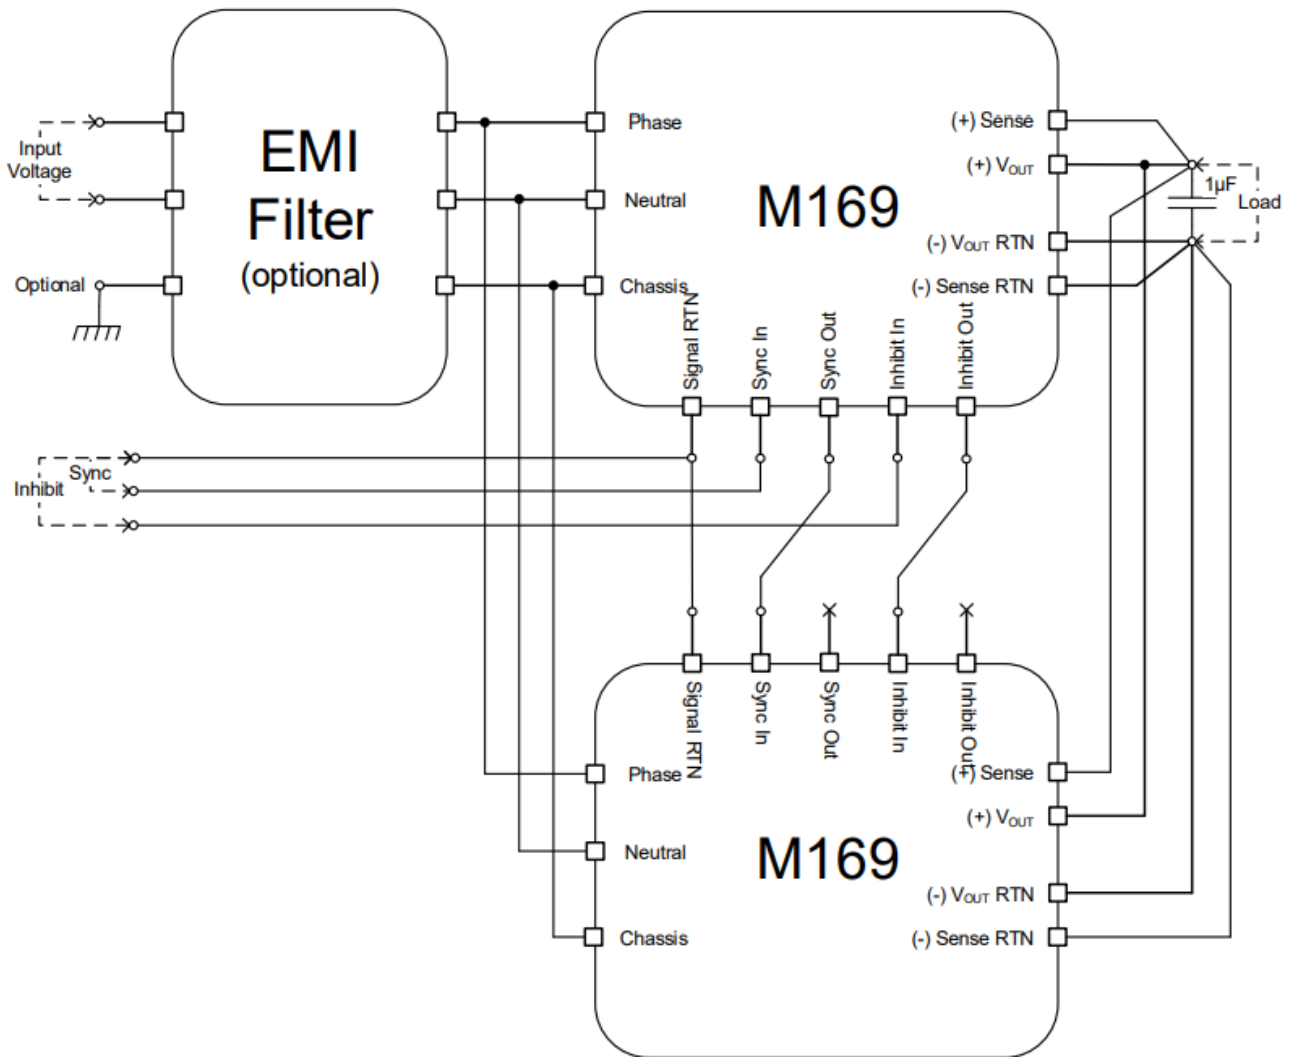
Input Voltage

Optional

EMI Filter (optional)

Phase

Neutral

Chassis

M169

(+) Sense

(+) $V_{OUT}$

(-) $V_{OUT}$ RTN

(-) Sense RTN

1µF

Load

Signal RTN

Sync In

Sync Out

Inhibit In

Inhibit Out

Sync

Inhibit

Signal RTN

Sync In

Sync Out

Inhibit In

Inhibit Out

Phase

Neutral

Chassis

M169

(+) Sense

(+) $V_{OUT}$

(-) $V_{OUT}$ RTN

(-) Sense RTN